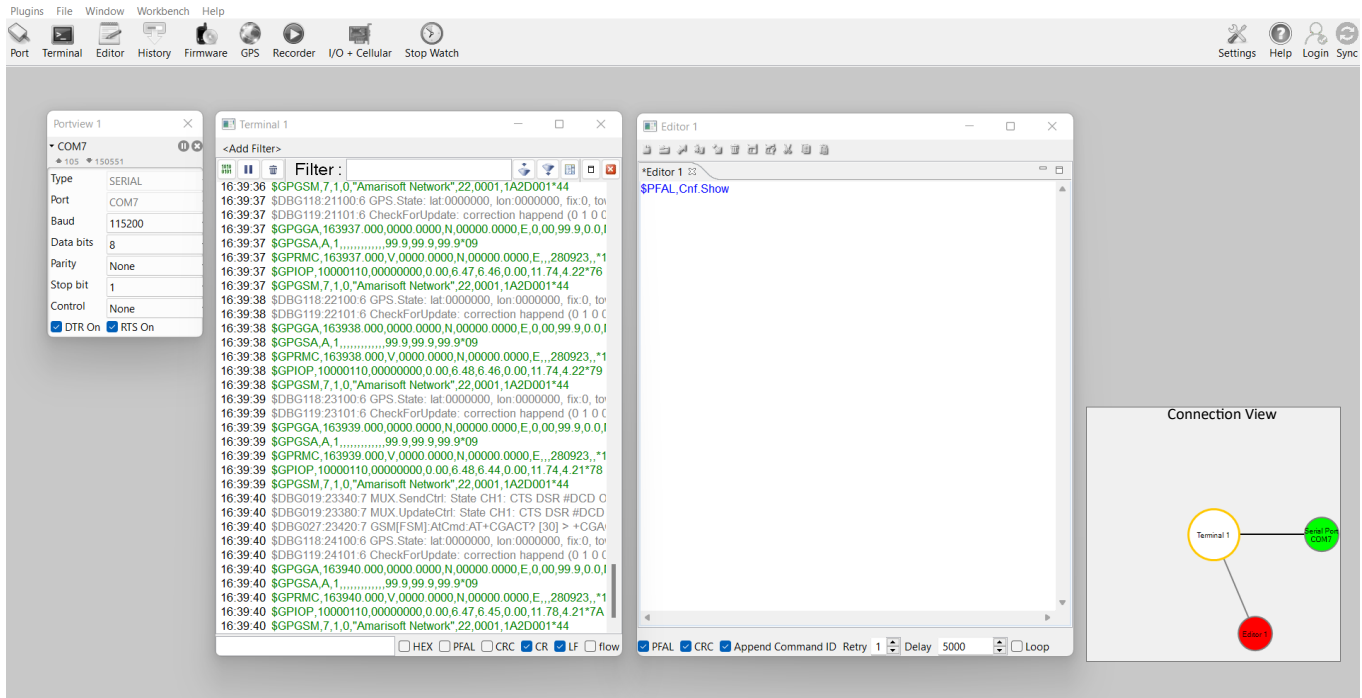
Plugins File Window Workbench Help

Port Terminal Editor History Firmware GPS Recorder I/O + Cellular Stop Watch

Settings Help Login Sync

Portview 1

COM7
105 150551

| Type | SERIAL |
|---|---|
| Port | COM7 |
| Baud | 115200 |
| Data bits | 8 |
| Parity | None |
| Stop bit | 1 |
| Control | None |

DTR On RTS On

Terminal 1

<Add Filter>

Filter :

16:39:36 $GPGSM,7,1,0,"Amarisoft Network",22,0001,1A2D001*44
16:39:37 $DBG118:21100:6 GPS.State: lat:0000000, lon:0000000, fix:0, to
16:39:37 $DBG119:21101:6 CheckForUpdate: correction happend (0 1 0 0
16:39:37 $GPGGA,163937.000,0000.0000,N,00000.0000,E,0,00,99.9,0.0,
16:39:37 $GPGSA,A,1,,,,,,,,,,,,,99.9,99.9,99.9*09
16:39:37 $GPRMC,163937.000,V,0000.0000,N,00000.0000,E,,,280923,,*1
16:39:37 $GPIOP,10000110,00000000,0.00,6.47,6.46,0.00,11.74,4.22*76
16:39:37 $GPGSM,7,1,0,"Amarisoft Network",22,0001,1A2D001*44
16:39:38 $DBG118:22100:6 GPS.State: lat:0000000, lon:0000000, fix:0, to
16:39:38 $DBG119:22101:6 CheckForUpdate: correction happend (0 1 0 0
16:39:38 $GPGGA,163938.000,0000.0000,N,00000.0000,E,0,00,99.9,0.0,
16:39:38 $GPGSA,A,1,,,,,,,,,,,,,99.9,99.9,99.9*09
16:39:38 $GPRMC,163938.000,V,0000.0000,N,00000.0000,E,,,280923,,*1
16:39:38 $GPIOP,10000110,00000000,0.00,6.48,6.46,0.00,11.74,4.22*79
16:39:38 $GPGSM,7,1,0,"Amarisoft Network",22,0001,1A2D001*44
16:39:39 $DBG118:23100:6 GPS.State: lat:0000000, lon:0000000, fix:0, to
16:39:39 $DBG119:23101:6 CheckForUpdate: correction happend (0 1 0 0
16:39:39 $GPGGA,163939.000,0000.0000,N,00000.0000,E,0,00,99.9,0.0,
16:39:39 $GPGSA,A,1,,,,,,,,,,,,,99.9,99.9,99.9*09
16:39:39 $GPRMC,163939.000,V,0000.0000,N,00000.0000,E,,,280923,,*1
16:39:39 $GPIOP,10000110,00000000,0.00,6.48,6.44,0.00,11.74,4.21*78
16:39:39 $GPGSM,7,1,0,"Amarisoft Network",22,0001,1A2D001*44
16:39:40 $DBG019:23340:7 MUX.SendCtrl: State CH1: CTS DSR #DCD C
16:39:40 $DBG019:23380:7 MUX.UpdateCtrl: State CH1: CTS DSR #DCD
16:39:40 $DBG027:23420:7 GSM[FSM]:AtCmd:AT+CGACT? [30] > +CGA
16:39:40 $DBG118:24100:6 GPS.State: lat:0000000, lon:0000000, fix:0, to
16:39:40 $DBG119:24101:6 CheckForUpdate: correction happend (0 1 0 0
16:39:40 $GPGGA,163940.000,0000.0000,N,00000.0000,E,0,00,99.9,0.0,
16:39:40 $GPGSA,A,1,,,,,,,,,,,,,99.9,99.9,99.9*09
16:39:40 $GPRMC,163940.000,V,0000.0000,N,00000.0000,E,,,280923,,*1
16:39:40 $GPIOP,10000110,00000000,0.00,6.47,6.45,0.00,11.78,4.21*7A
16:39:40 $GPGSM,7,1,0,"Amarisoft Network",22,0001,1A2D001*44

HEX PFAL CRC CR LF flow

Editor 1

*Editor 1

$PFAL,Cnf.Show

PFAL CRC Append Command ID Retry 1 Delay 5000 Loop

Connection View

Terminal 1

Serial Port COM7

Editor 1